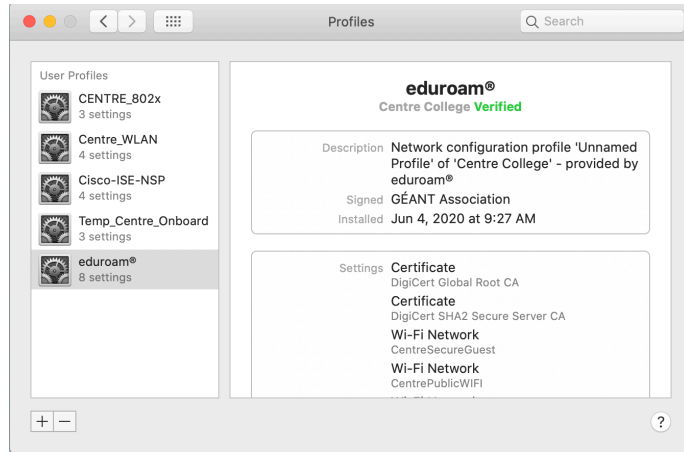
Profiles

Search

User Profiles

CENTRE_802x
3 settings

Centre_WLAN
4 settings

Cisco-ISE-NSP
4 settings

Temp_Centre_Onboard
3 settings

eduroam®
8 settings

eduroam®
Centre College Verified

Description Network configuration profile 'Unnamed Profile' of 'Centre College' - provided by eduroam®
Signed GÉANT Association
Installed Jun 4, 2020 at 9:27 AM

Settings Certificate
DigiCert Global Root CA
Certificate
DigiCert SHA2 Secure Server CA
Wi-Fi Network
CentreSecureGuest
Wi-Fi Network
CentrePublicWIFI
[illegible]

+ −

?